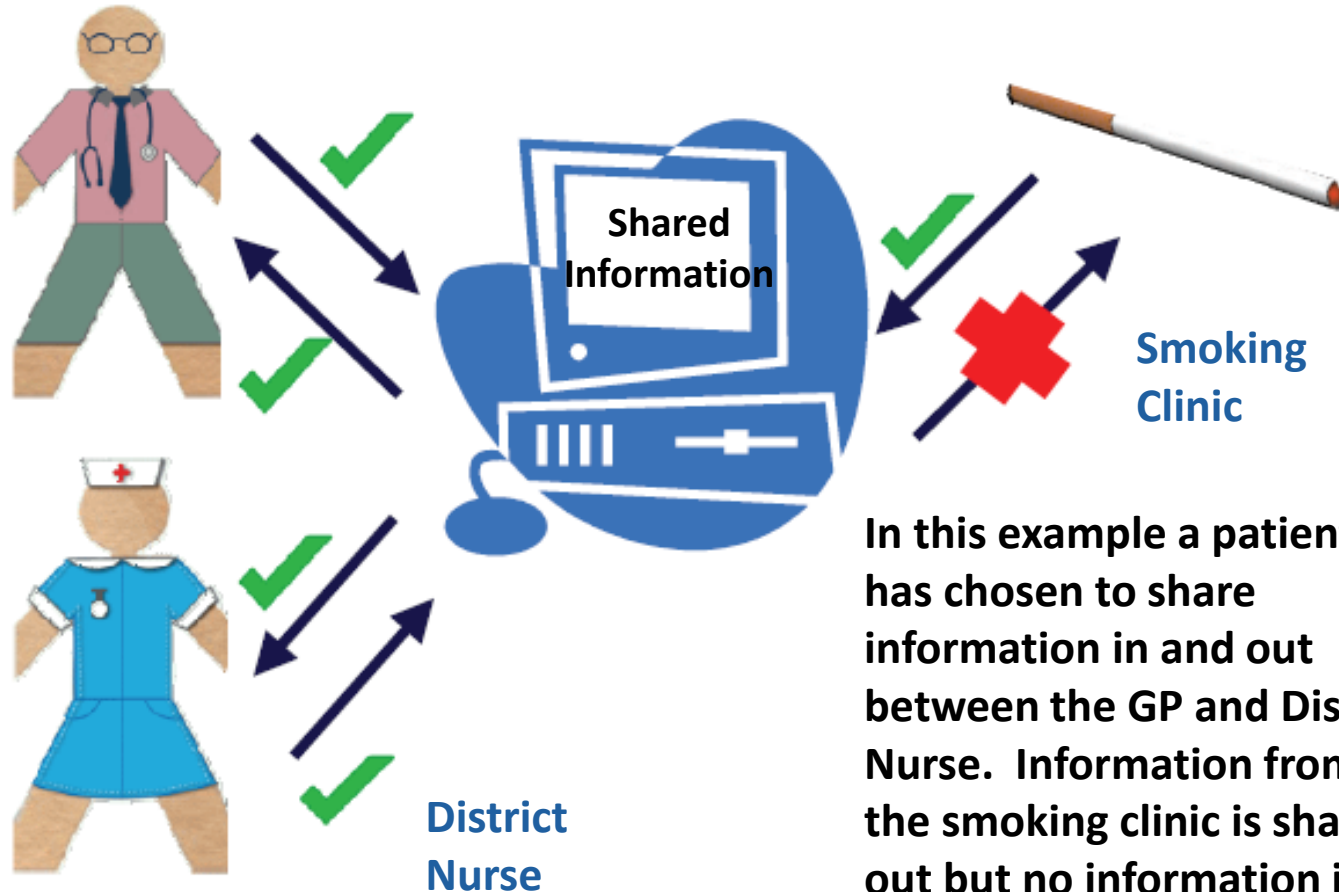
Shared Information

Smoking Clinic

District Nurse

In this example a patien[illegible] has chosen to share information in and out between the GP and Dis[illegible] Nurse. Information from the smoking clinic is sha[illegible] out but no information i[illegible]